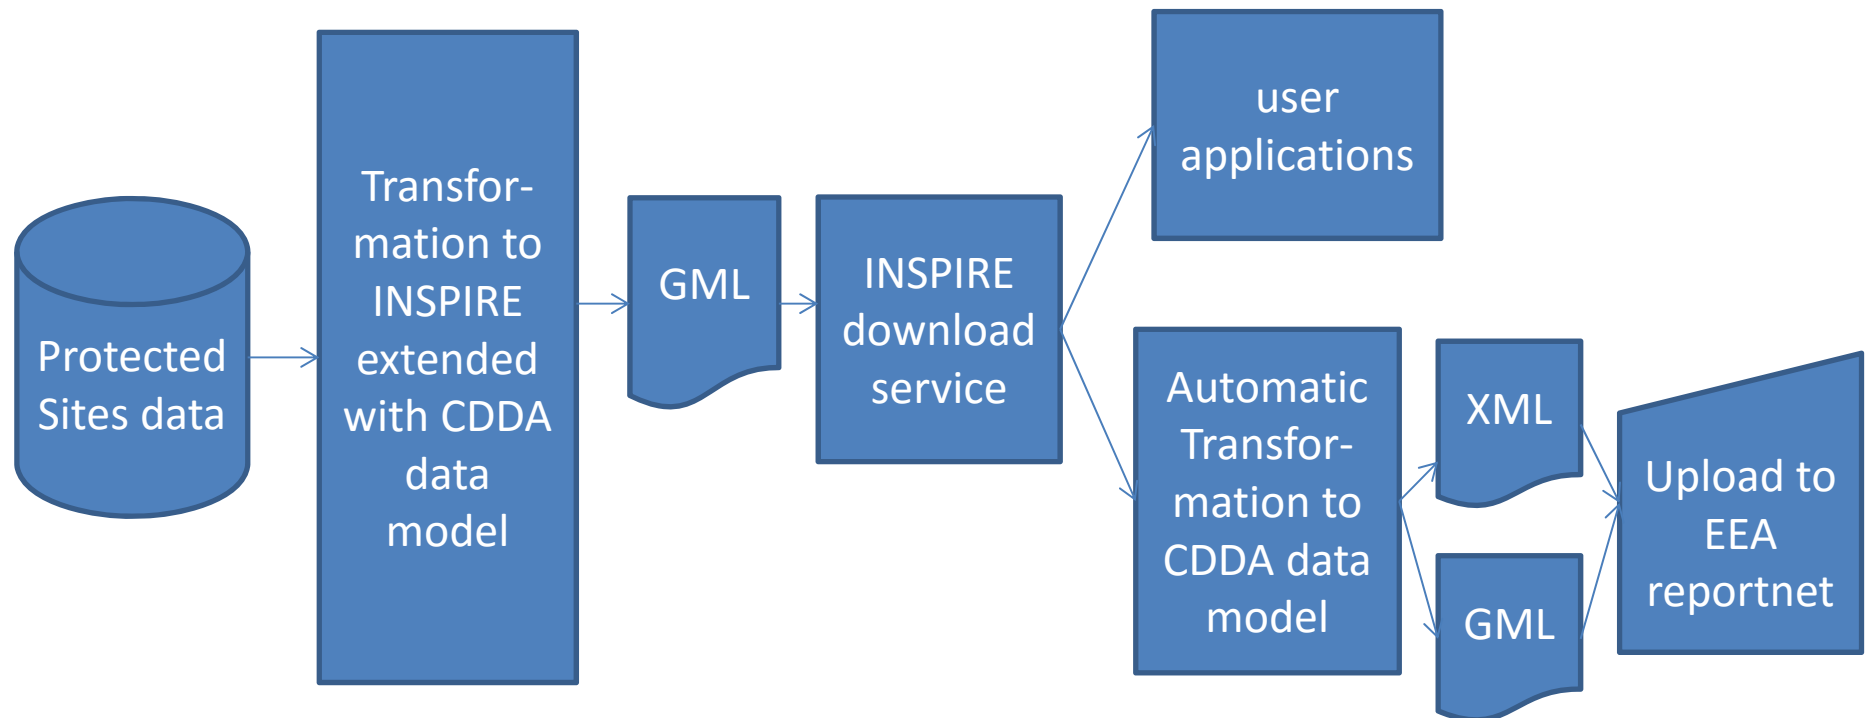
Protected Sites data

Transformation to INSPIRE extended with CDDA data model

GML

INSPIRE download service

user applications

Automatic Transformation to CDDA data model

XML

GML

Upload to EEA reportnet